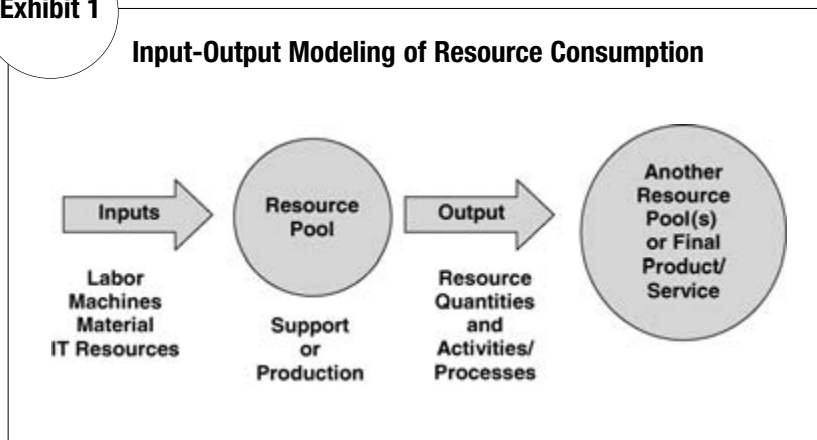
Exhibit 1

Input-Output Modeling of Resource Consumption

Inputs

Labor
Machines
Material
IT Resources

Resource Pool

Support
or
Production

Output

Resource Quantities and Activities/ Processes

Another Resource Pool(s) or Final Product/ Service